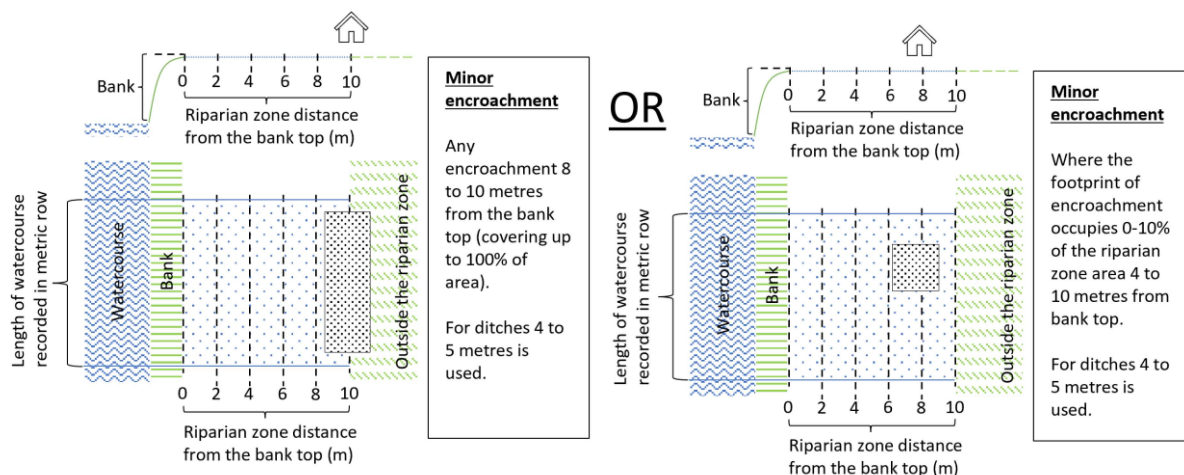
Bank

0 2 4 6 8 10

Riparian zone distance from the bank top (m)

Length of watercourse recorded in metric row

Watercourse

Bank

Outside the riparian zone

0 2 4 6 8 10

Riparian zone distance from the bank top (m)

Minor encroachment

Any encroachment 8 to 10 metres from the bank top (covering up to 100% of area).

For ditches 4 to 5 metres is used.

OR

Bank

0 2 4 6 8 10

Riparian zone distance from the bank top (m)

Length of watercourse recorded in metric row

Watercourse

Bank

Outside the riparian zone

0 2 4 6 8 10

Riparian zone distance from the bank top (m)

Minor encroachment

Where the footprint of encroachment occupies 0-10% of the riparian zone area 4 to 10 metres from bank top.

For ditches 4 to 5 metres is used.